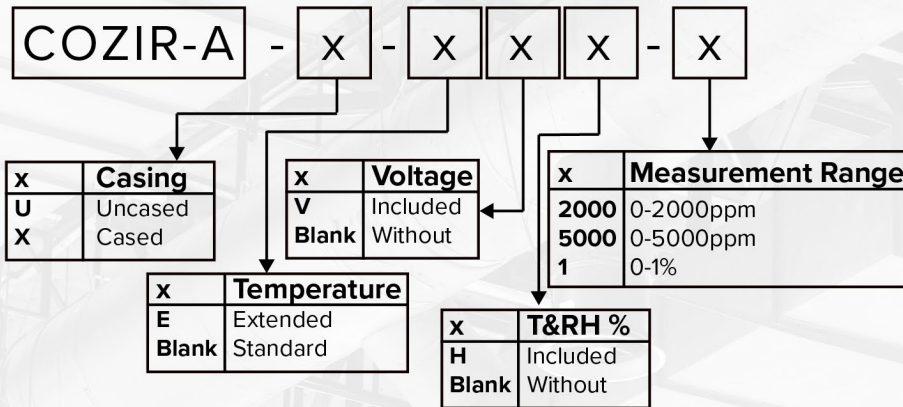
COZIR-A - x - x x x - x

| x | Casing |
|---|---|
| U | Uncased |
| X | Cased |

| x | Voltage |
|---|---|
| V | Included |
| Blank | Without |

| x | Measurement Range |
|---|---|
| 2000 | 0-2000ppm |
| 5000 | 0-5000ppm |
| 1 | 0-1% |

| x | Temperature |
|---|---|
| E | Extended |
| Blank | Standard |

| x | T&RH % |
|---|---|
| H | Included |
| Blank | Without |